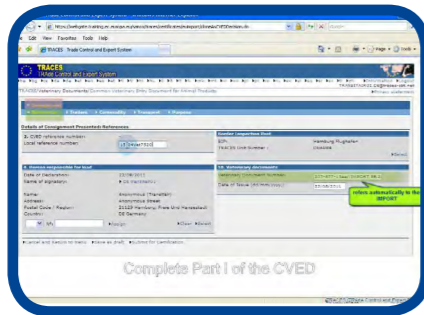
Edit View Favorites Tools Help

TRACES - Trade Control and Expert System

TRACES
TRAde Control and Expert System

TRACES/Veterinary Documents/Common Veterinary Entry Document for Animal Products

Details of Consignment Presented: References

I.2. CVED reference number:
Local reference number: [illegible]

Border Inspection Post
BIP: Hamburg Flughafen
TRACES Unit Number: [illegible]

Person responsible for load
Date of declaration: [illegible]
Name of signatory: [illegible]

Name: Anonymous (Transiter)
Address: Anonymous Street
Postal Code / Region: 21129 Hamburg; Free and Hanseatic
Country: DE Germany

Veterinary documents
Veterinary Document Number: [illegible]
Date of Issue: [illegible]

refers automatically to the IMPORT

Cancel and Back to menu   Save as draft   Submit for Certification

Complete Part I of the CVED